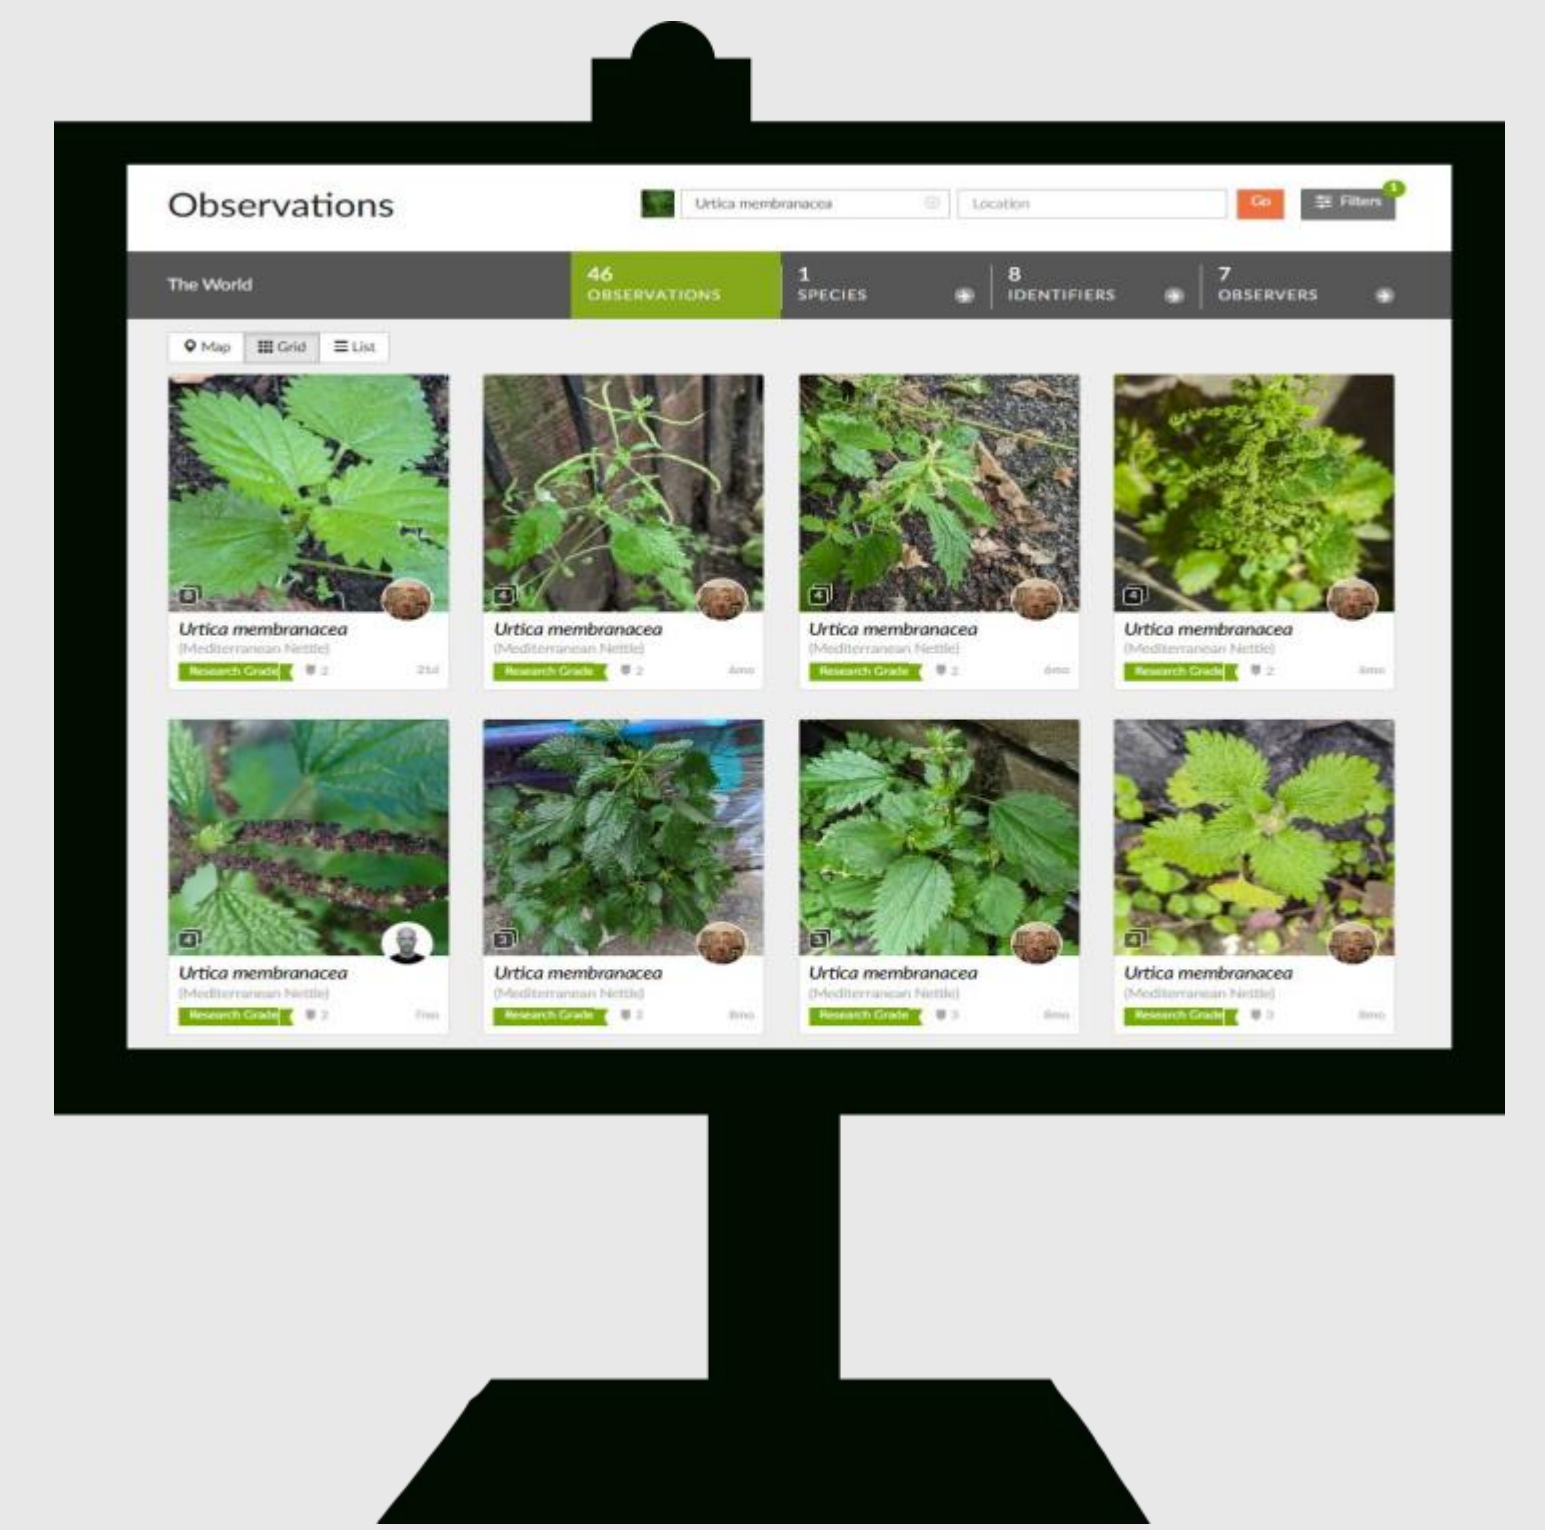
Observations

Urtica membranacea

Location

Go

Filters 1

The World

46 OBSERVATIONS

1 SPECIES

8 IDENTIFIERS

7 OBSERVERS

Map Grid List

3
Urtica membranacea
(Mediterranean Nettle)
Research Grade 2 21d

4
Urtica membranacea
(Mediterranean Nettle)
Research Grade 2 4mo

4
Urtica membranacea
(Mediterranean Nettle)
Research Grade 2 4mo

4
Urtica membranacea
(Mediterranean Nettle)
Research Grade 2 4mo

4
Urtica membranacea
(Mediterranean Nettle)
Research Grade 2 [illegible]

3
Urtica membranacea
(Mediterranean Nettle)
Research Grade 3 8mo

3
Urtica membranacea
(Mediterranean Nettle)
Research Grade 3 8mo

4
Urtica membranacea
(Mediterranean Nettle)
Research Grade 3 8mo